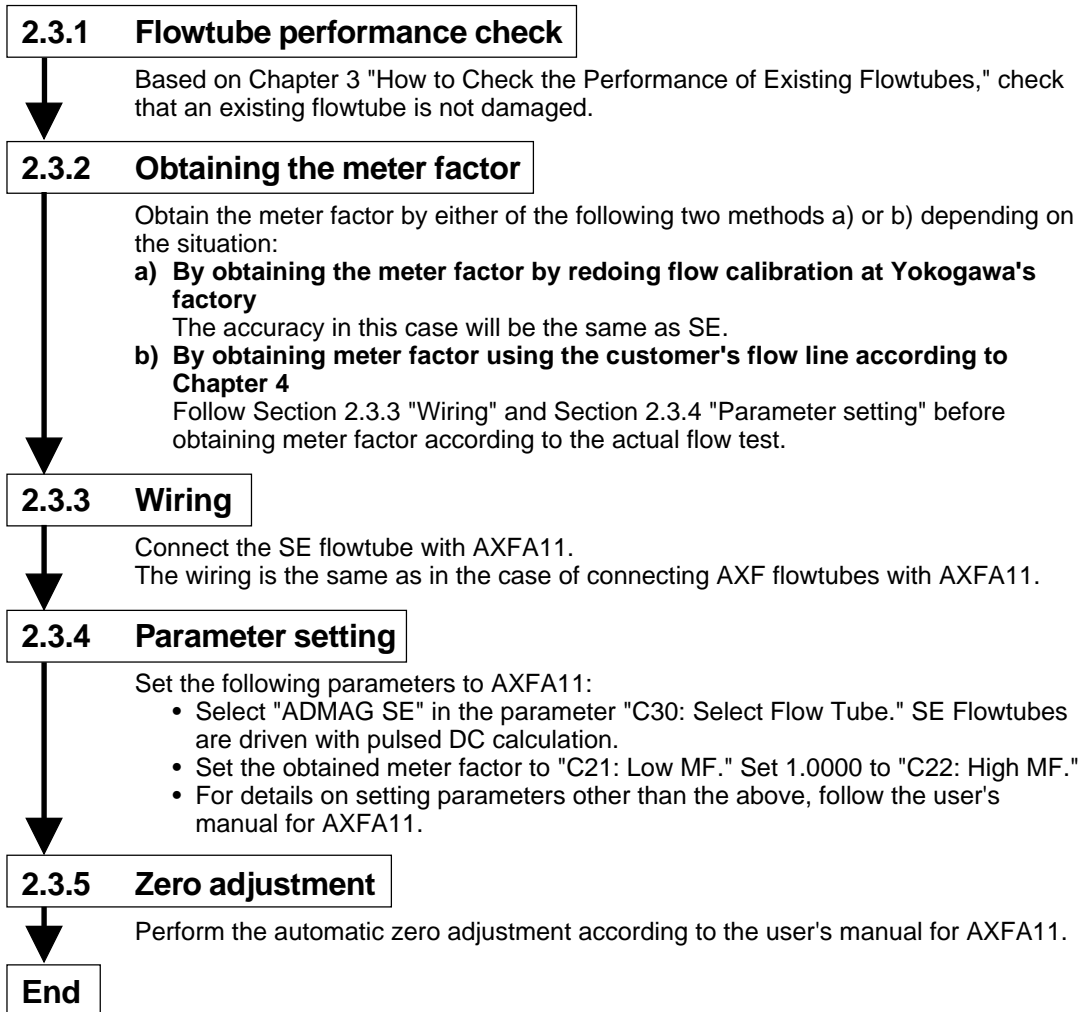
2.3.1 Flowtube performance check

Based on Chapter 3 "How to Check the Performance of Existing Flowtubes," check that an existing flowtube is not damaged.

2.3.2 Obtaining the meter factor

Obtain the meter factor by either of the following two methods a) or b) depending on the situation:

a) By obtaining the meter factor by redoing flow calibration at Yokogawa's factory
The accuracy in this case will be the same as SE.

b) By obtaining meter factor using the customer's flow line according to Chapter 4
Follow Section 2.3.3 "Wiring" and Section 2.3.4 "Parameter setting" before obtaining meter factor according to the actual flow test.

2.3.3 Wiring

Connect the SE flowtube with AXFA11.
The wiring is the same as in the case of connecting AXF flowtubes with AXFA11.

2.3.4 Parameter setting

Set the following parameters to AXFA11:
• Select "ADMAG SE" in the parameter "C30: Select Flow Tube." SE Flowtubes are driven with pulsed DC calculation.
• Set the obtained meter factor to "C21: Low MF." Set 1.0000 to "C22: High MF."
• For details on setting parameters other than the above, follow the user's manual for AXFA11.

2.3.5 Zero adjustment

Perform the automatic zero adjustment according to the user's manual for AXFA11.

End